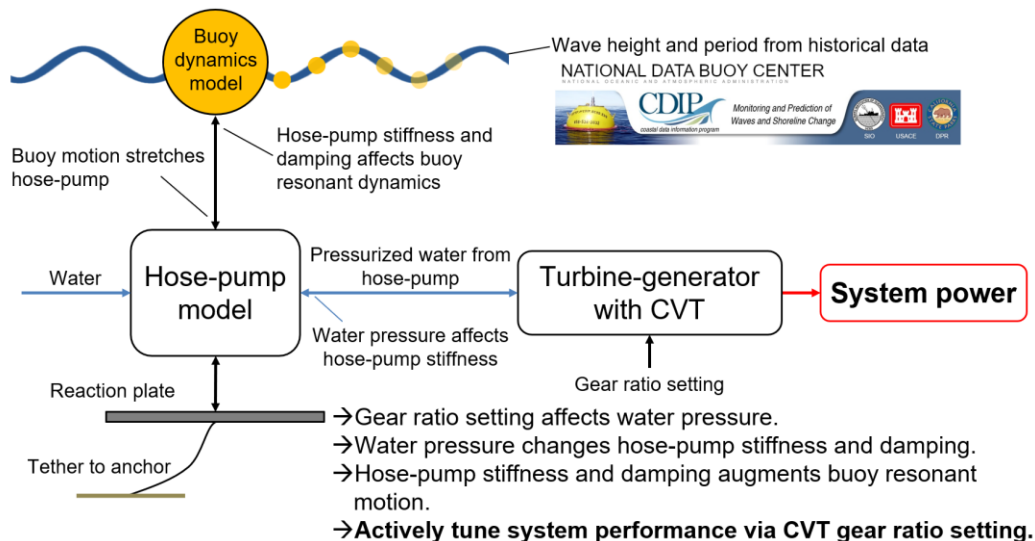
Buoy dynamics model

Wave height and period from historical data

NATIONAL DATA BUOY CENTER
NATIONAL OCEANIC AND ATMOSPHERIC ADMINISTRATION

CDIP
coastal data information program
Monitoring and Prediction of Waves and Shoreline Change
SIO USACE DPR

Hose-pump stiffness and damping affects buoy resonant dynamics

Buoy motion stretches hose-pump

Water

Hose-pump model

Pressurized water from hose-pump

Water pressure affects hose-pump stiffness

Turbine-generator with CVT

System power

Gear ratio setting

Reaction plate

Tether to anchor

→Gear ratio setting affects water pressure.
→Water pressure changes hose-pump stiffness and damping.
→Hose-pump stiffness and damping augments buoy resonant motion.
→**Actively tune system performance via CVT gear ratio setting.**